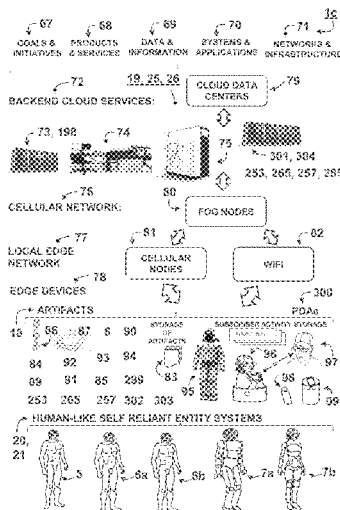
1c

67 GOALS & INITIATIVES

68 PRODUCTS & SERVICES

69 DATA & INFORMATION

70 SYSTEMS & APPLICATIONS

71 NETWORKS & INFRASTRUCTURE

72 BACKEND CLOUD SERVICES:

19, 25, 26

CLOUD DATA CENTERS 79

73, 198

74

75

304, 384

253, 265, 257, 285

76 CELLULAR NETWORK:

80 FOG NODES

77 LOCAL EDGE NETWORK

81 CELLULAR NODES

82 WIFI

78 EDGE DEVICES

300 PDAs

ARTIFACTS

18

86

87

6

90

84

92

93

94

89

91

85

299

253

265

257

302

303

STORAGE OF ARTIFACTS

83

95

SUBSCRIBED ENTITY STORAGE

96

97

98

99

HUMAN-LIKE SELF RELIANT ENTITY SYSTEMS

20, 21

5

6a

6b

7a

7b